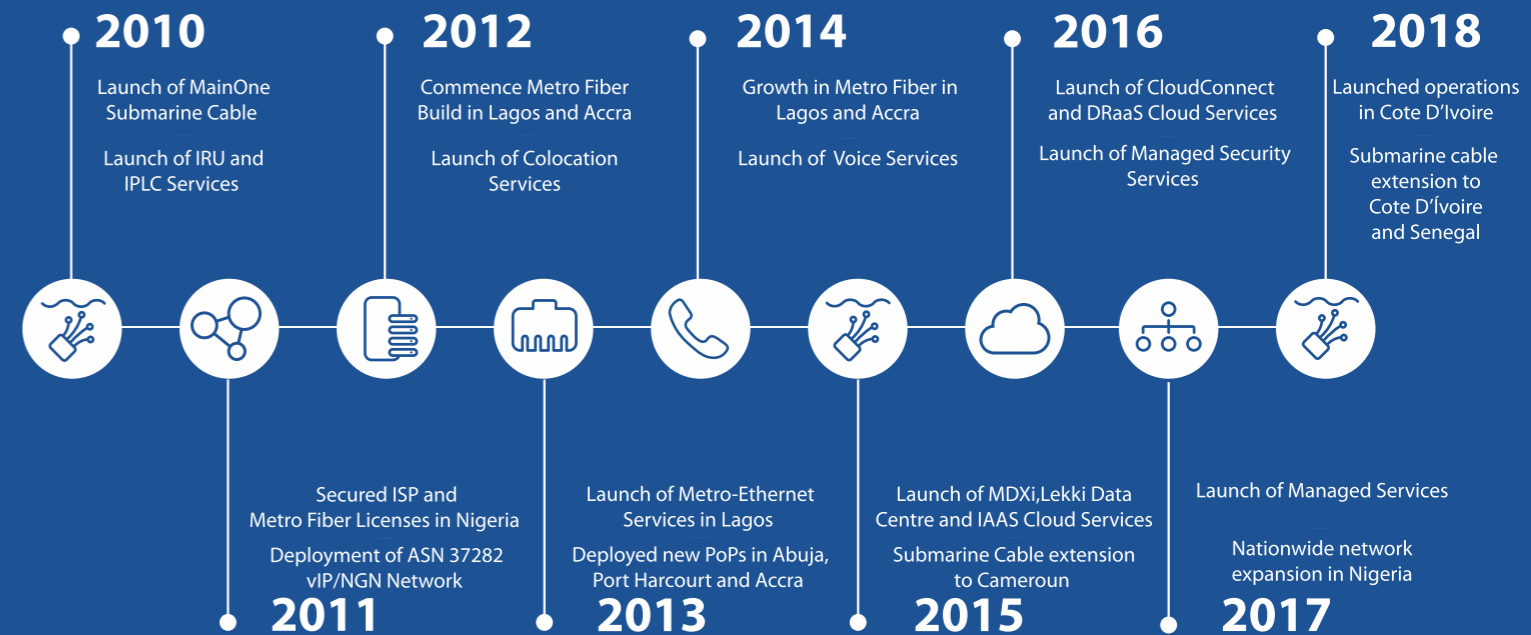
2010

Launch of MainOne Submarine Cable

Launch of IRU and IPLC Services

2012

Commence Metro Fiber Build in Lagos and Accra

Launch of Colocation Services

2014

Growth in Metro Fiber in Lagos and Accra

Launch of Voice Services

2016

Launch of CloudConnect and DRaaS Cloud Services

Launch of Managed Security Services

2018

Launched operations in Cote D'Ivoire

Submarine cable extension to Cote D'Ívoire and Senegal

Secured ISP and Metro Fiber Licenses in Nigeria

Deployment of ASN 37282 vIP/NGN Network

2011

Launch of Metro-Ethernet Services in Lagos

Deployed new PoPs in Abuja, Port Harcourt and Accra

2013

Launch of MDXi,Lekki Data Centre and IAAS Cloud Services

Submarine Cable extension to Cameroun

2015

Launch of Managed Services

Nationwide network expansion in Nigeria

2017